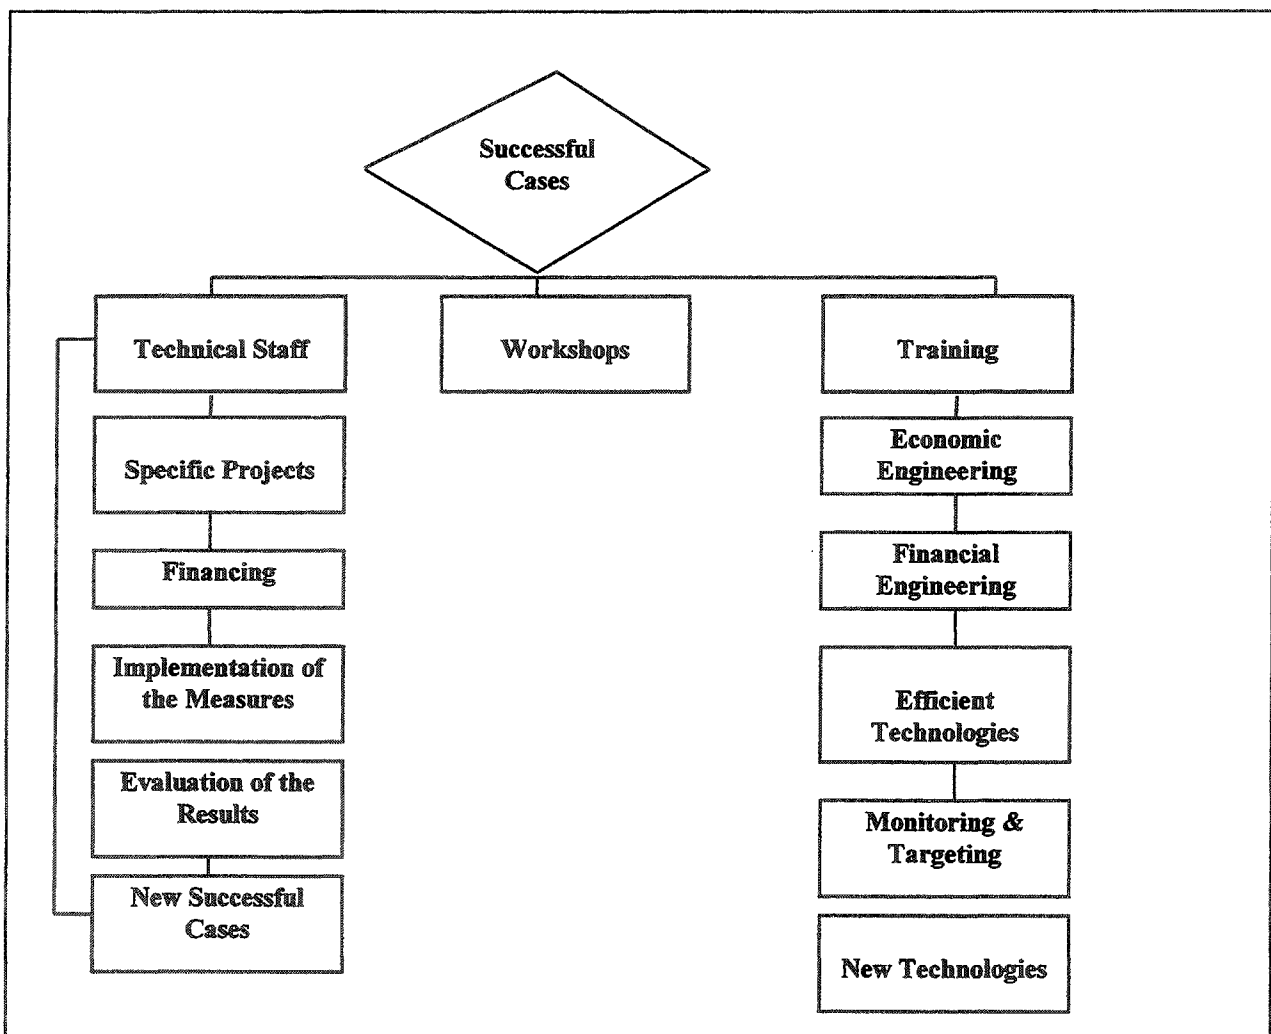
Successful Cases

Technical Staff

Workshops

Training

Specific Projects

Financing

Implementation of the Measures

Evaluation of the Results

New Successful Cases

Economic Engineering

Financial Engineering

Efficient Technologies

Monitoring & Targeting

New Technologies